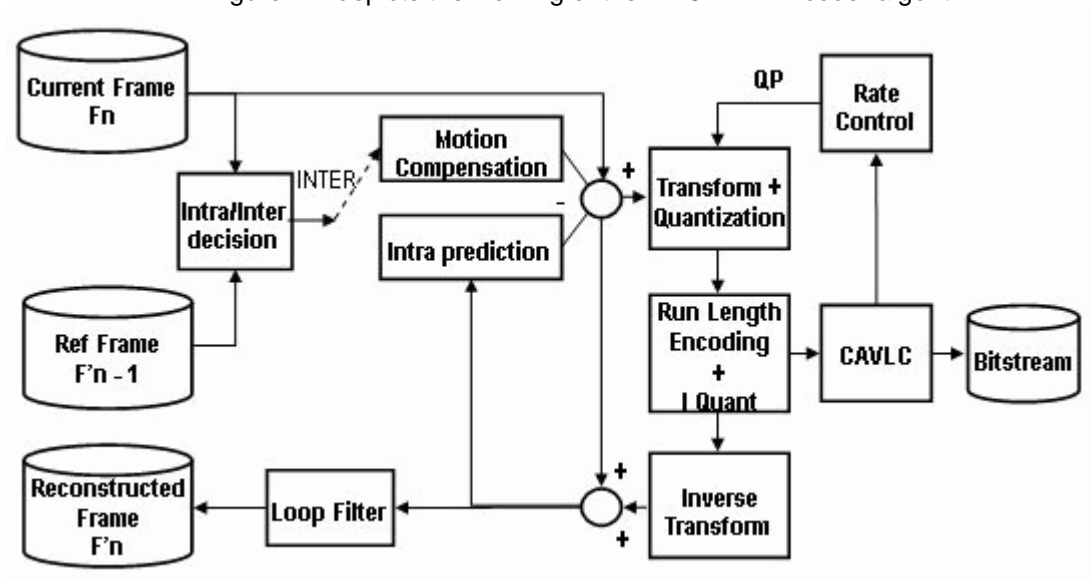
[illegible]

Current Frame Fn

Intra/Inter decision

INTER

Motion Compensation

Intra prediction

Ref Frame F'n - 1

+

–

QP

Rate Control

Transform + Quantization

Run Length Encoding + I Quant

CAVLC

Bitstream

+

+

Inverse Transform

Loop Filter

Reconstructed Frame F'n